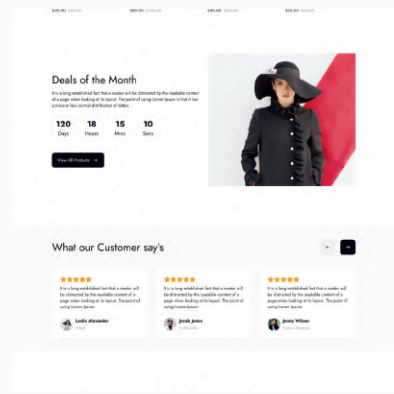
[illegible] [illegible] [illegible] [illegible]

Deals of the Month

It is a long established fact that a reader will be distracted by the readable content of a page when looking at its layout. The point of using Lorem Ipsum is that it has a more-or-less normal distribution of letters

120 Days
18 Hours
15 Mins
10 Secs

View All Products →

What our Customer say's

★★★★★
It is a long established fact that a reader will be distracted by the readable content of a page when looking at its layout. The point of using Lorem Ipsum
Leslie Alexander
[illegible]

★★★★★
It is a long established fact that a reader will be distracted by the readable content of a page when looking at its layout. The point of using Lorem Ipsum
Jacob Jones
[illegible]

★★★★★
It is a long established fact that a reader will be distracted by the readable content of a page when looking at its layout. The point of using Lorem Ipsum
Jenny Wilson
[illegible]